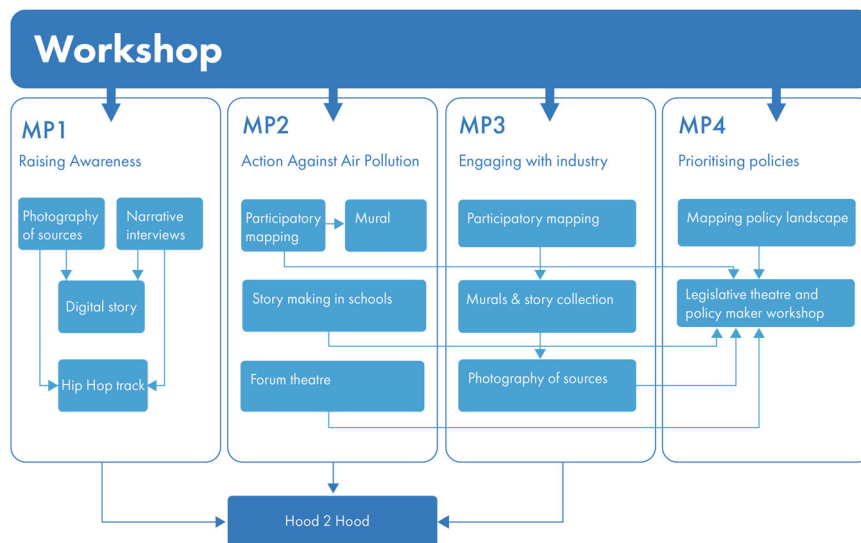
Workshop

MP1
Raising Awareness

Photography of sources

Narrative interviews

Digital story

Hip Hop track

MP2
Action Against Air Pollution

Participatory mapping

Mural

Story making in schools

Forum theatre

MP3
Engaging with industry

Participatory mapping

Murals & story collection

Photography of sources

MP4
Prioritising policies

Mapping policy landscape

Legislative theatre and policy maker workshop

Hood 2 Hood